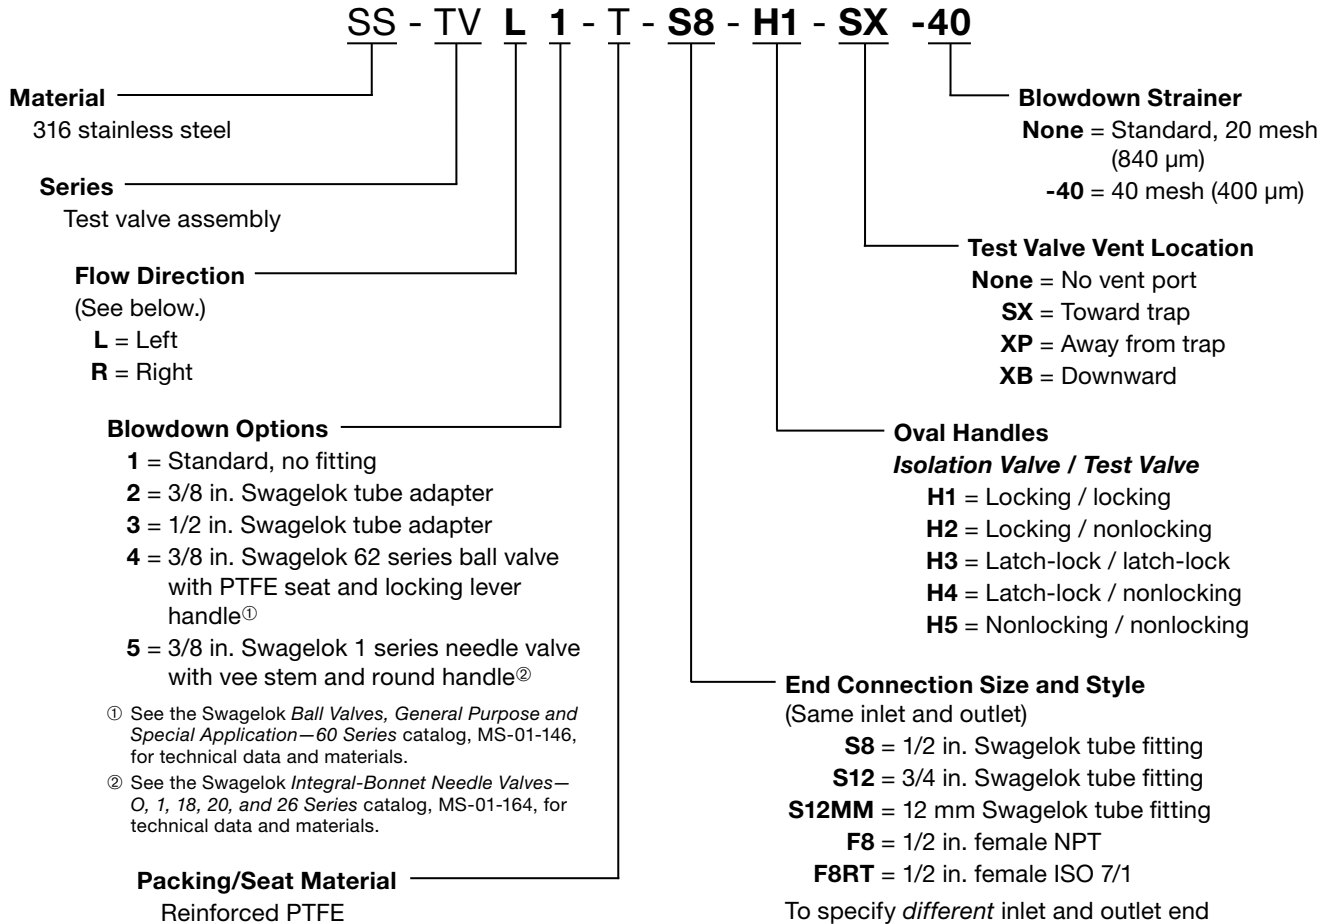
SS - TV L 1 - T - S8 - H1 - SX -40

Material
316 stainless steel

Series
Test valve assembly

Flow Direction
(See below.)
L = Left
R = Right

Blowdown Options
1 = Standard, no fitting
2 = 3/8 in. Swagelok tube adapter
3 = 1/2 in. Swagelok tube adapter
4 = 3/8 in. Swagelok 62 series ball valve with PTFE seat and locking lever handle①
5 = 3/8 in. Swagelok 1 series needle valve with vee stem and round handle②

① See the Swagelok Ball Valves, General Purpose and Special Application—60 Series catalog, MS-01-146, for technical data and materials.
② See the Swagelok Integral-Bonnet Needle Valves—O, 1, 18, 20, and 26 Series catalog, MS-01-164, for technical data and materials.

Packing/Seat Material
Reinforced PTFE

Blowdown Strainer
None = Standard, 20 mesh (840 µm)
-40 = 40 mesh (400 µm)

Test Valve Vent Location
None = No vent port
SX = Toward trap
XP = Away from trap
XB = Downward

Oval Handles
Isolation Valve / Test Valve
H1 = Locking / locking
H2 = Locking / nonlocking
H3 = Latch-lock / latch-lock
H4 = Latch-lock / nonlocking
H5 = Nonlocking / nonlocking

End Connection Size and Style
(Same inlet and outlet)
S8 = 1/2 in. Swagelok tube fitting
S12 = 3/4 in. Swagelok tube fitting
S12MM = 12 mm Swagelok tube fitting
F8 = 1/2 in. female NPT
F8RT = 1/2 in. female ISO 7/1

To specify different inlet and outlet end